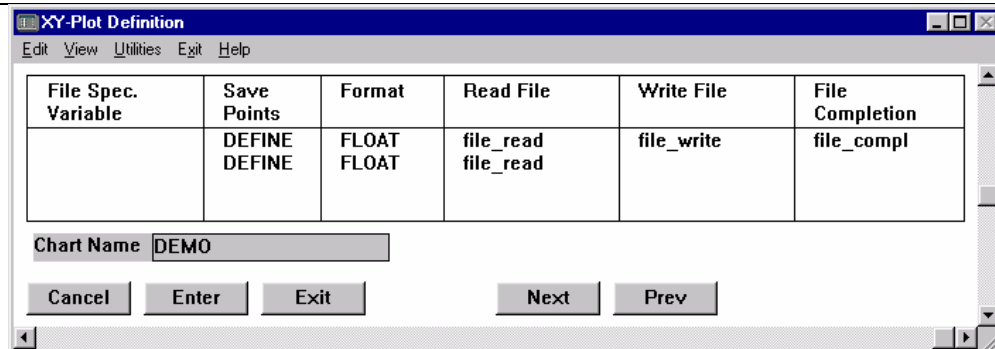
XY-Plot Definition

Edit View Utilities Exit Help

| File Spec. Variable | Save Points | Format | Read File | Write File | File Completion |
|---|---|---|---|---|---|
| | DEFINE<br>DEFINE | FLOAT<br>FLOAT | file_read<br>file_read | file_write | file_compl |

Chart Name DEMO

Cancel Enter Exit Next Prev